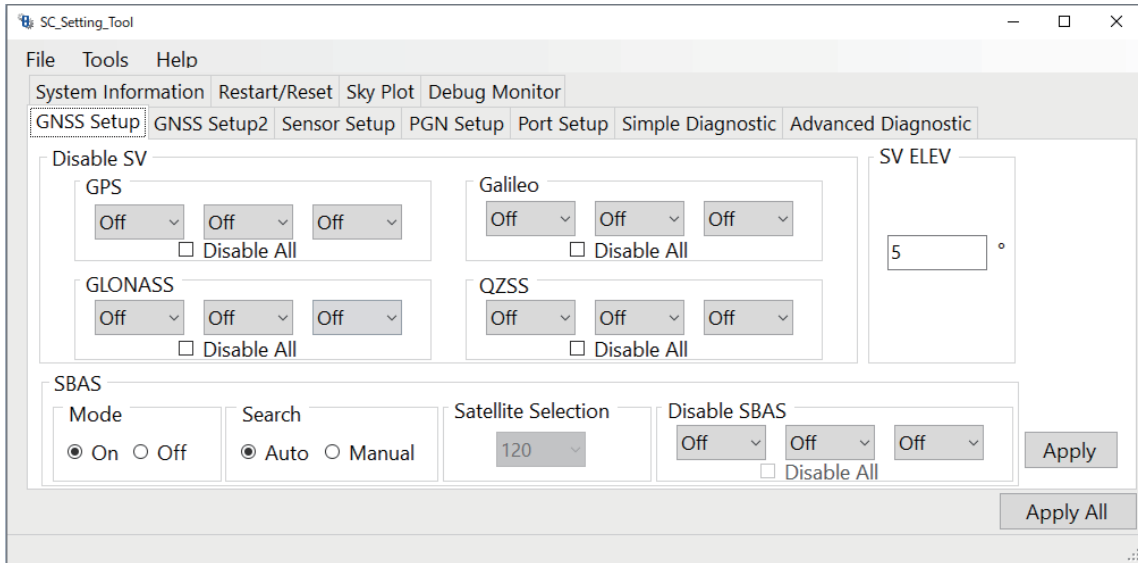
SC_Setting_Tool

File Tools Help

System Information Restart/Reset Sky Plot Debug Monitor

GNSS Setup GNSS Setup2 Sensor Setup PGN Setup Port Setup Simple Diagnostic Advanced Diagnostic

Disable SV

GPS

Off Off Off

☐ Disable All

Galileo

Off Off Off

☐ Disable All

GLONASS

Off Off Off

☐ Disable All

QZSS

Off Off Off

☐ Disable All

SV ELEV

5 °

SBAS

Mode

◉ On ○ Off

Search

◉ Auto ○ Manual

Satellite Selection

120

Disable SBAS

Off Off Off

☐ Disable All

Apply

Apply All